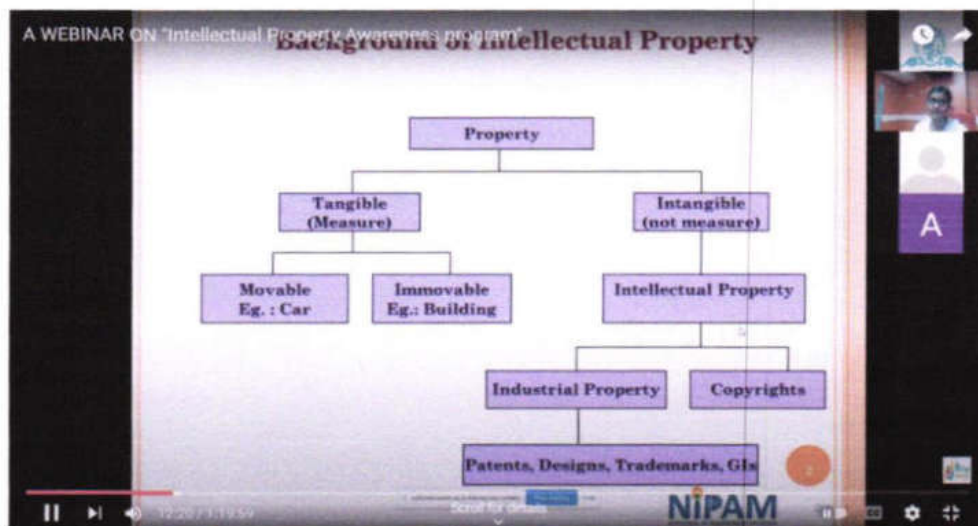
A WEBINAR ON "Intellectual Property Awareness program"

Background of Intellectual Property

Property

Tangible (Measure)

Intangible (not measure)

Movable Eg. : Car

Immovable Eg.: Building

Intellectual Property

Industrial Property

Copyrights

Patents, Designs, Trademarks, GIs

A

12:20 / 1:19:59

Scroll for details

NiPAM